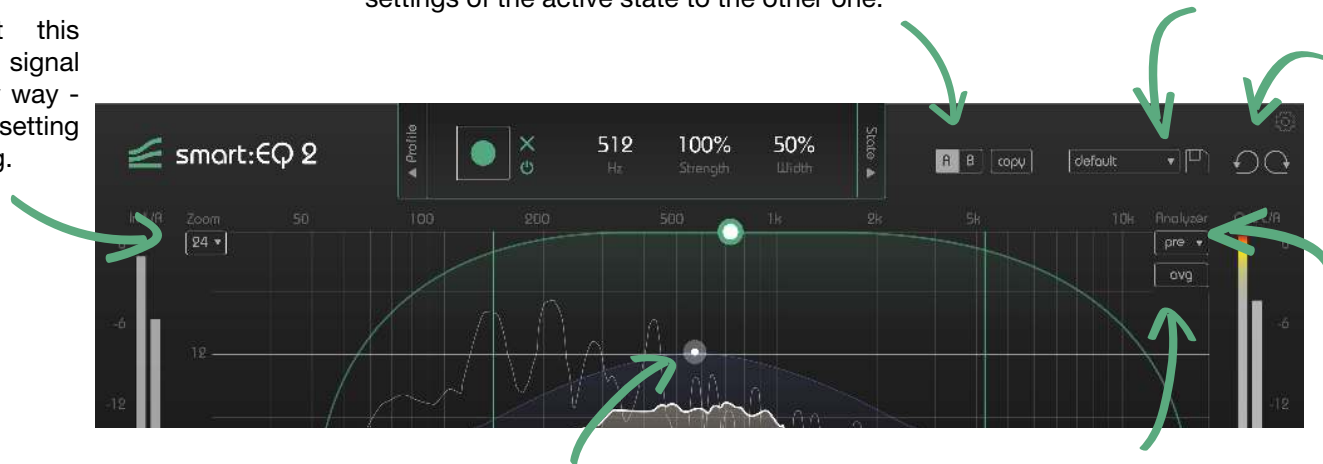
t: this
signal
way -
setting
g.

settings of the active state to the other one.

smart:EQ 2

◀ Profile

512
Hz

100%
Strength

50%
Width

State ▶

A B copy

default

Zoom
24

50 100 200 500 1k 2k 5k 10k

Analyzer
pre
avg

-6
-12
12
-6
-12